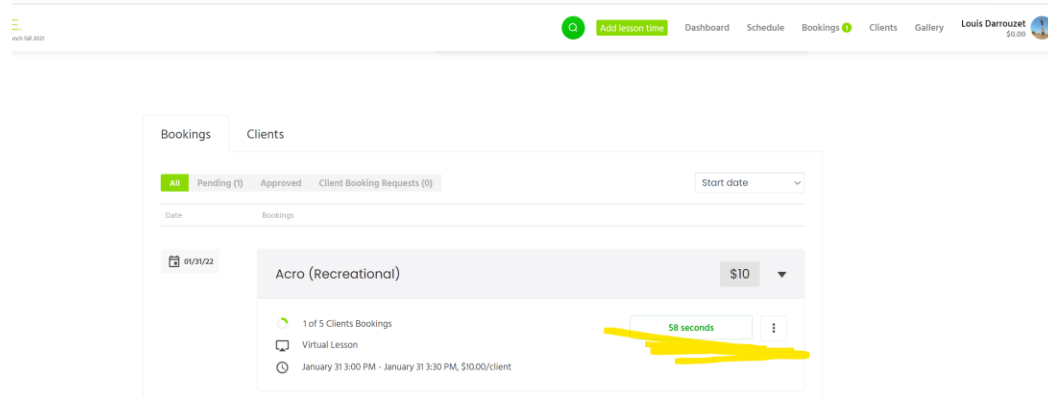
unch fall 2021

Add lesson time Dashboard Schedule Bookings 1 Clients Gallery Louis Darrouzet $0.00

Bookings Clients

All Pending (1) Approved Client Booking Requests (0)

Start date

Date Bookings

01/31/22

Acro (Recreational)

$10

1 of 5 Clients Bookings

Virtual Lesson

January 31 3:00 PM - January 31 3:30 PM, $10.00/client

58 seconds